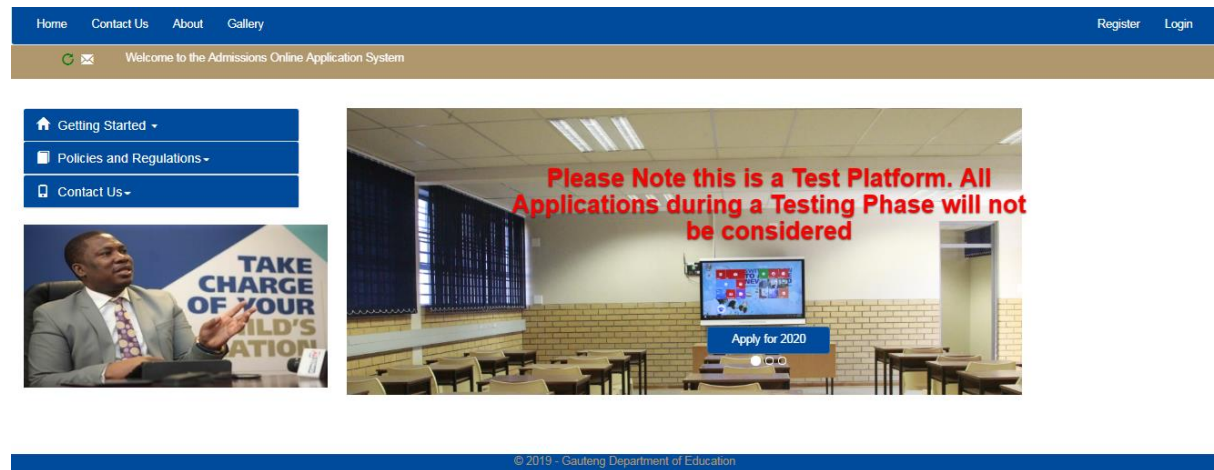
Home Contact Us About Gallery

Register Login

Welcome to the Admissions Online Application System

Getting Started

Policies and Regulations

Contact Us

TAKE CHARGE OF YOUR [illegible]ILD'S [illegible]ATION

Please Note this is a Test Platform. All Applications during a Testing Phase will not be considered

Apply for 2020

© 2019 - Gauteng Department of Education